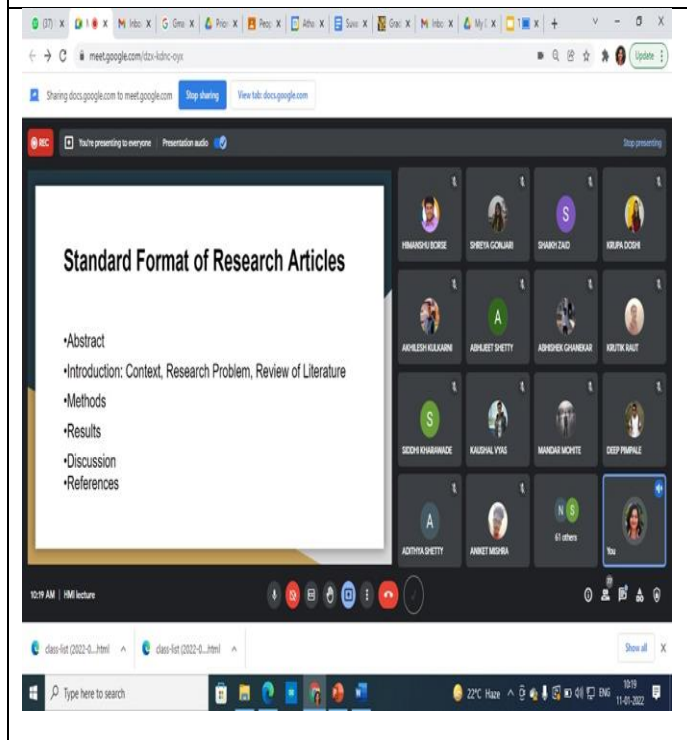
(37) x | Inbo x | Gma x | Prio x | Peop x | Atho x | Surv x | Grad x | Inbo x | My x | 1 x | +

meet.google.com/dzx-kdnc-oyx

Update

Sharing docs.google.com to meet.google.com Stop sharing View tab: docs.google.com

REC You're presenting to everyone Presentation audio

Stop presenting

Standard Format of Research Articles

•Abstract
•Introduction: Context, Research Problem, Review of Literature
•Methods
•Results
•Discussion
•References

HIMANSHU BORSE
SHREYA GONJARI
S
SHAIKH ZAID
KRUPA DOSHI
AKHILESH KULKARNI
A
ABHIJEET SHETTY
ABHISHEK GHANEKAR
KRUTIK RAUT
S
SIDDHI KHARAWADE
KAUSHAL VYAS
MANDAR MOHITE
DEEP PIMPALE
A
ADITHYA SHETTY
ANKET MISHRA
N S
61 others
You

10:19 AM | HMI lecture

class-list (2022-0....html ^
class-list (2022-0....html ^
Show all X

Type here to search

22°C Haze ENG 10:19 11-01-2022